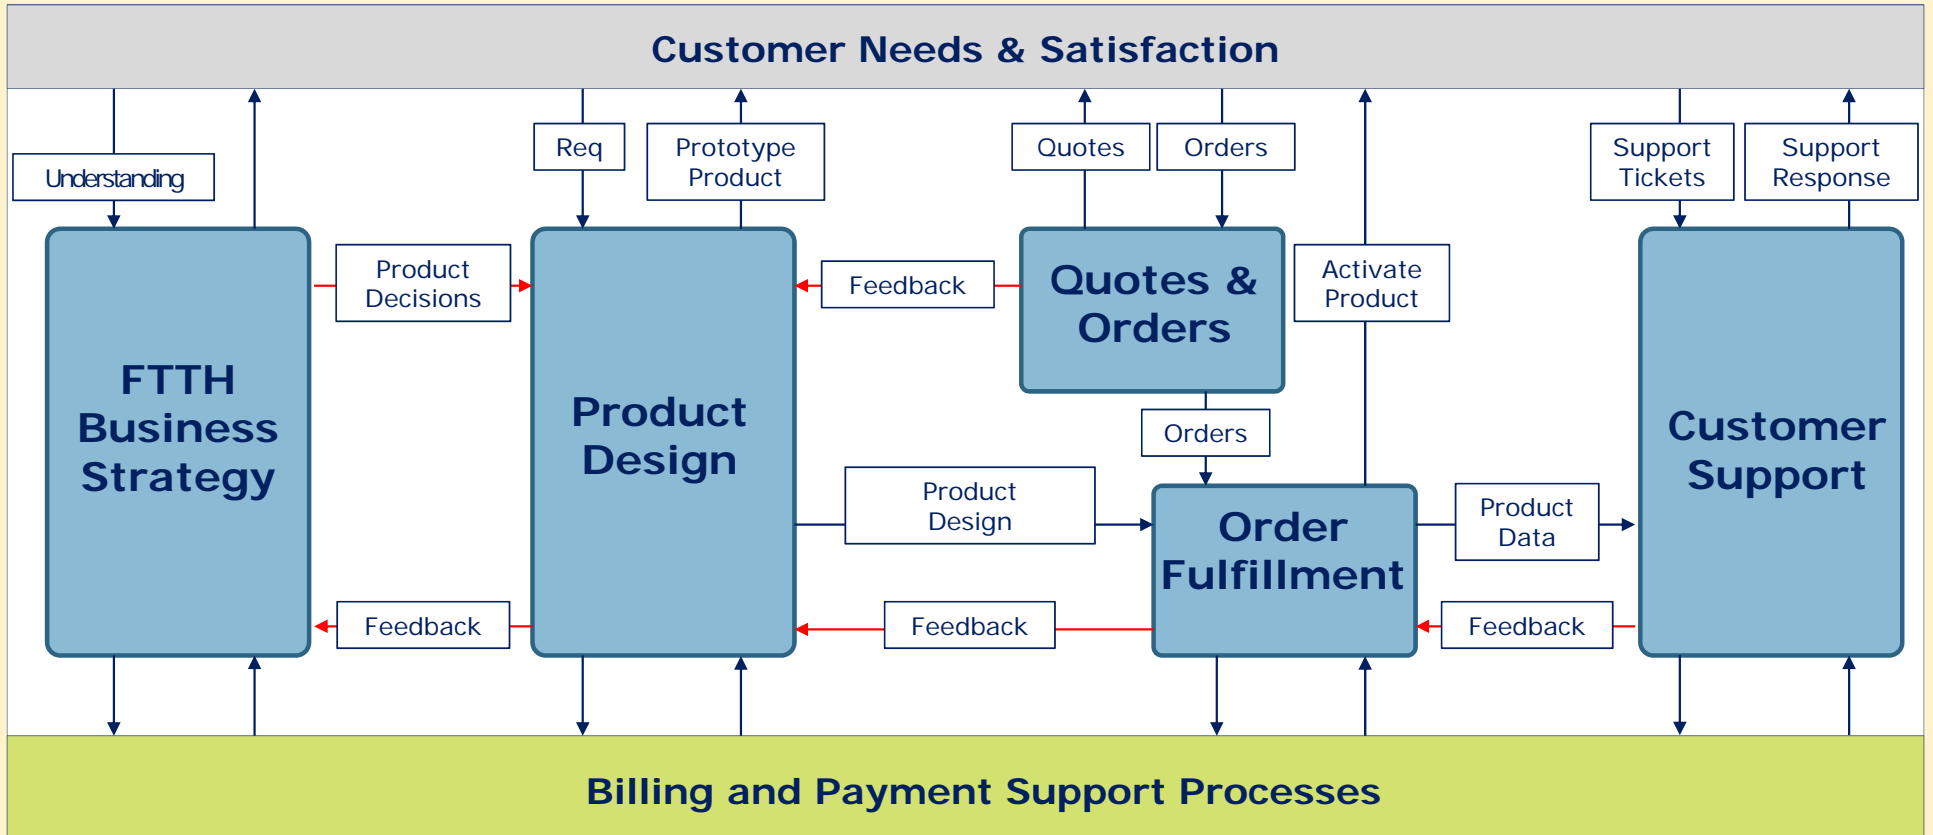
Customer Needs & Satisfaction

Understanding

Req

Prototype Product

Quotes

Orders

Support Tickets

Support Response

FTTH Business Strategy

Product Decisions

Product Design

Feedback

Quotes & Orders

Activate Product

Customer Support

Orders

Product Design

Order Fulfillment

Product Data

Feedback

Feedback

Feedback

Billing and Payment Support Processes